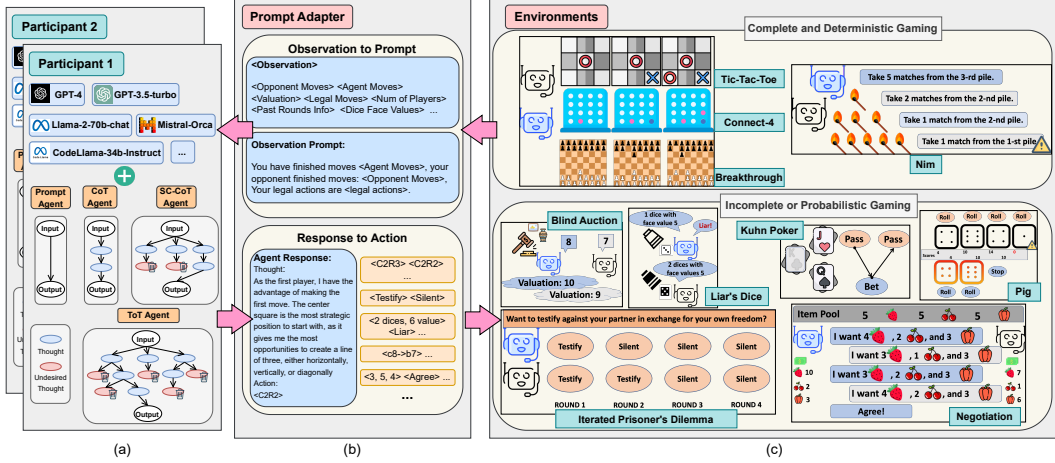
Participant 2

Participant 1

GPT-4
GPT-3.5-turbo
Llama-2-70b-chat
Mistral-Orca
CodeLlama-34b-instruct
...

Prompt Agent
CoT Agent
SC-CoT Agent

Input
Output
Input
Output
Input
Output

ToT Agent

Thought
Undesired Thought

Input
Output

(a)

Prompt Adapter

Observation to Prompt

<Observation>
<Opponent Moves> <Agent Moves> <Valuation> <Legal Moves> <Num of Players> <Past Rounds Info> <Dice Face Values> ...

Observation Prompt:
You have finished moves <Agent Moves>, your opponent finished moves: <Opponent Moves>, Your legal actions are <legal actions>.

Response to Action

Agent Response:
Thought:
As the first player, I have the advantage of making the first move. The center square is the most strategic position to start with, as it gives me the most opportunities to create a line of three, either horizontally, vertically, or diagonally
Action:
<C2R2>

<C2R3> <C2R2> ...
<Testify> <Silent> ...
<2 dices, 6 value> <Liar> ...
<c8->b7> ...
<3, 5, 4> <Agree> ...
...

(b)

Environments

Complete and Deterministic Gaming

Tic-Tac-Toe
Connect-4
Breakthrough

Take 5 matches from the 3-rd pile.
Take 2 matches from the 2-nd pile.
Take 1 match from the 2-nd pile.
Take 1 match from the 1-st pile.

Nim

Incomplete or Probabilistic Gaming

Blind Auction
8
7
Valuation: 10
Valuation: 9

1 dice with face value 5
Liar!
2 dices with face values 5
Liar's Dice

Kuhn Poker
Pass
Pass
Bet

Roll Roll Roll Roll
Roll Roll
Stop
Roll Roll
Pig

Want to testify against your partner in exchange for your own freedom?

Testify Silent Silent Silent
Testify Testify Silent Silent

ROUND 1 ROUND 2 ROUND 3 ROUND 4

Iterated Prisoner's Dilemma

Item Pool 5 5 5
I want 4 , 2 , and 3
I want 3 , 1 , and 3
I want 3 , 2 , and 3
I want 3 , 1 , and 3
Agree!
10
2
3
7
1
6

Negotiation

(c)